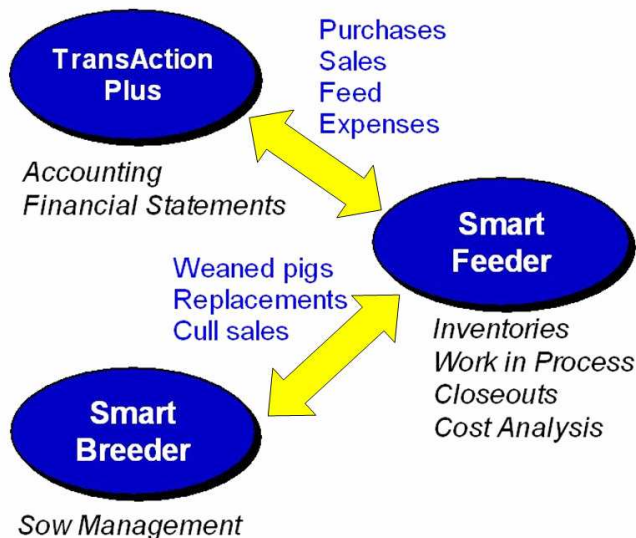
TransAction Plus

Purchases
Sales
Feed
Expenses

Accounting
Financial Statements

Smart Feeder

Weaned pigs
Replacements
Cull sales

Inventories
Work in Process
Closeouts
Cost Analysis

Smart Breeder

Sow Management